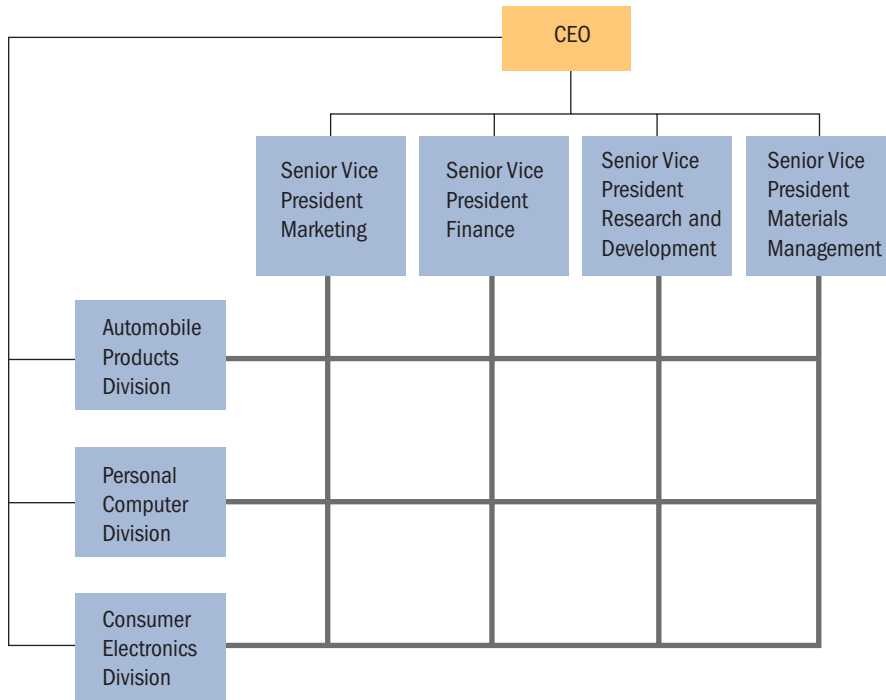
CEO

Senior Vice President Marketing

Senior Vice President Finance

Senior Vice President Research and Development

Senior Vice President Materials Management

Automobile Products Division

Personal Computer Division

Consumer Electronics Division